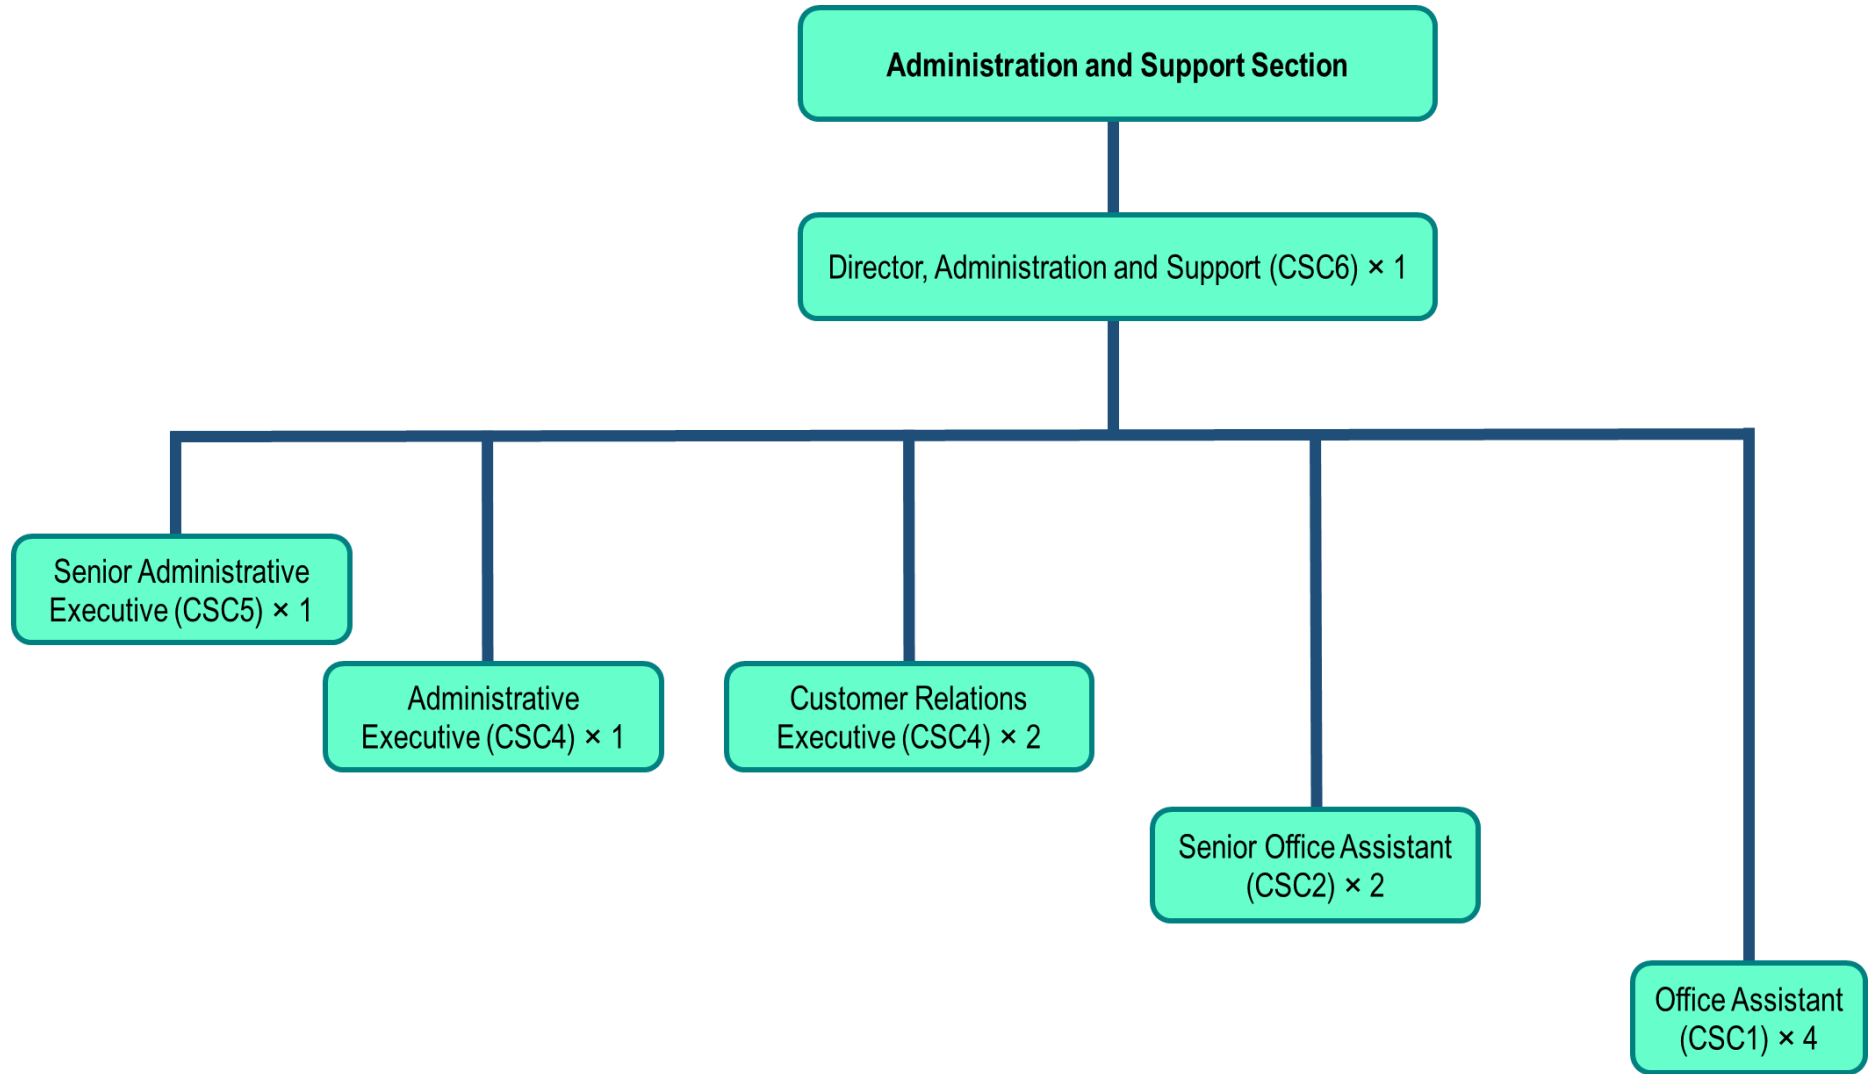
Administration and Support Section

Director, Administration and Support (CSC6) × 1

Senior Administrative Executive (CSC5) × 1

Administrative Executive (CSC4) × 1

Customer Relations Executive (CSC4) × 2

Senior Office Assistant (CSC2) × 2

Office Assistant (CSC1) × 4